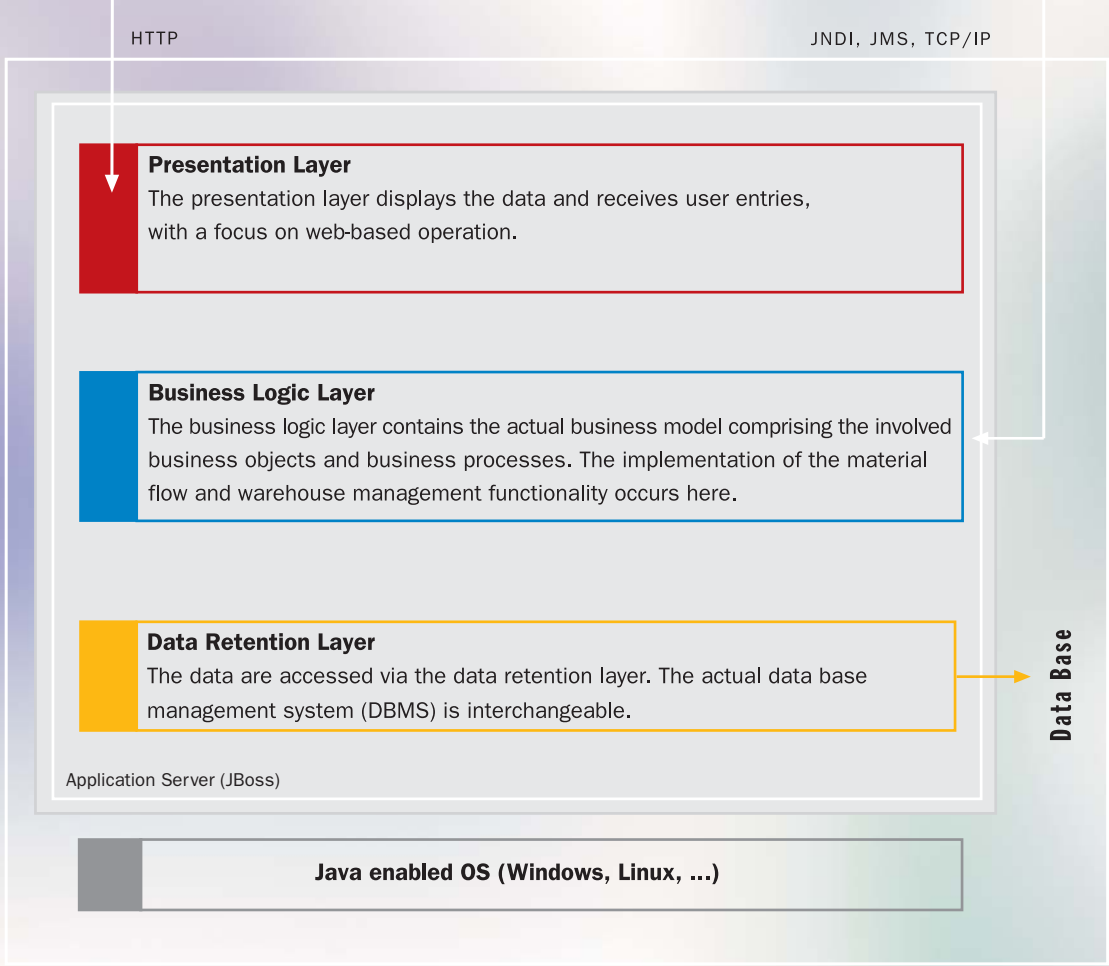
HTTP

JNDI, JMS, TCP/IP

**Presentation Layer**
The presentation layer displays the data and receives user entries, with a focus on web-based operation.

**Business Logic Layer**
The business logic layer contains the actual business model comprising the involved business objects and business processes. The implementation of the material flow and warehouse management functionality occurs here.

**Data Retention Layer**
The data are accessed via the data retention layer. The actual data base management system (DBMS) is interchangeable.

Data Base

Application Server (JBoss)

**Java enabled OS (Windows, Linux, ...)**